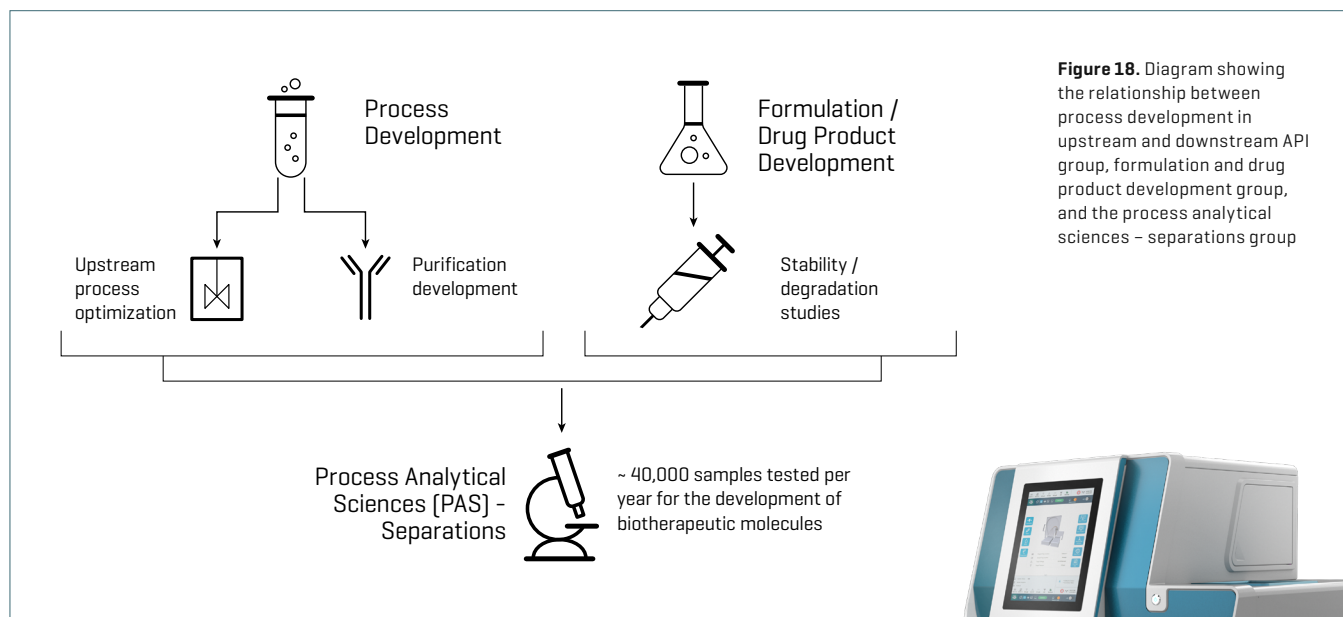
Process Development

Formulation / Drug Product Development

Figure 18. Diagram showing the relationship between process development in upstream and downstream API group, formulation and drug product development group, and the process analytical sciences – separations group

Upstream process optimization

Purification development

Stability / degradation studies

Process Analytical Sciences (PAS) - Separations

~ 40,000 samples tested per year for the development of biotherapeutic molecules